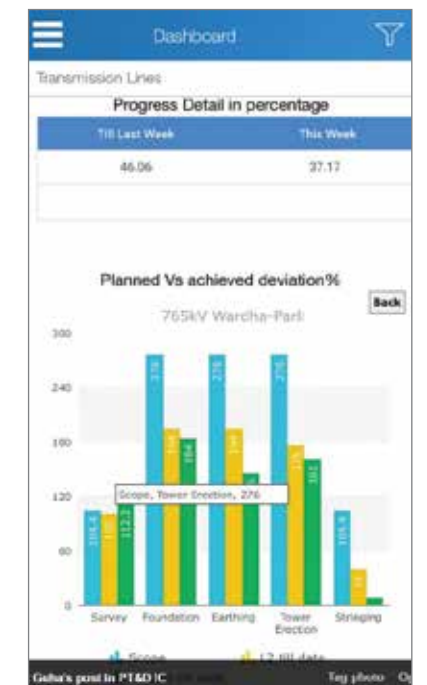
Dashboard

Transmission Lines

Progress Detail in percentage

| Till Last Week | This Week |
|---|---|
| 46.06 | 37.17 |

Planned Vs achieved deviation%

Back

765kV Wardha-Parli

300
240
180
120
60
0

104.4
101.4
112.3
276
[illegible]
184
276
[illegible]
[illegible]
276
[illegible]
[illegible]
104.4
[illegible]

Scope, Tower Erection, 276

Survey
Foundation
Earthing
Tower Erection
Stringing

Scope
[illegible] till date

Geha's post in PT&D IC
Tag photo
O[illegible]